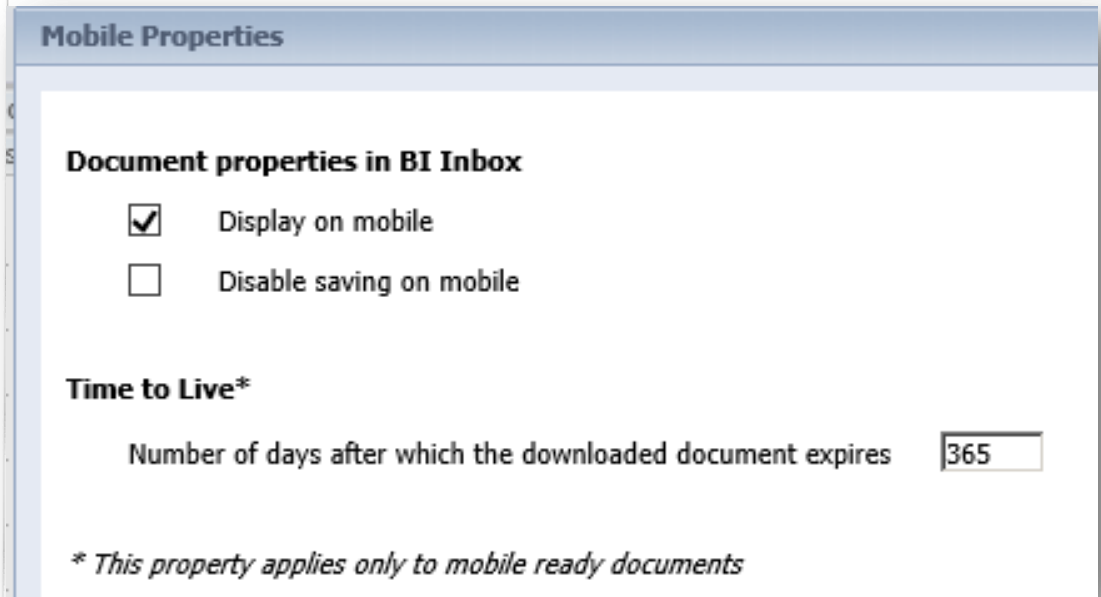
Mobile Properties

Document properties in BI Inbox

Display on mobile

Disable saving on mobile

Time to Live*

Number of days after which the downloaded document expires 365

* This property applies only to mobile ready documents